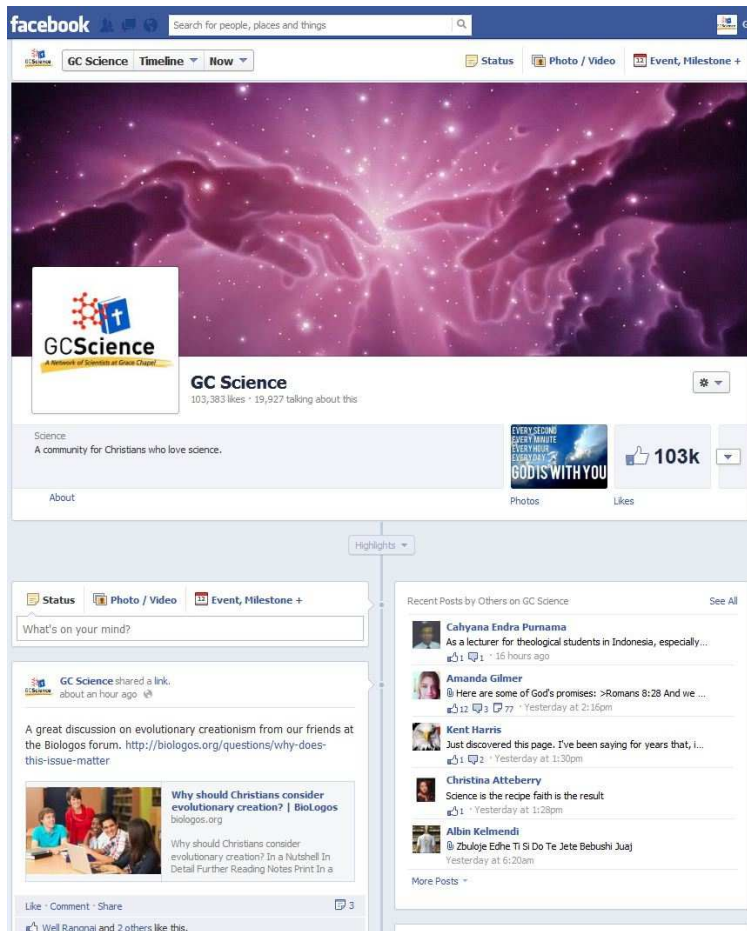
facebook

Search for people, places and things

GC Science | Timeline | Now

Status | Photo / Video | Event, Milestone +

GCScience
A Network of Scientists at Grace Chapel

GC Science
103,383 likes · 19,927 talking about this

Science
A community for Christians who love science.

About

EVERY SECOND EVERY MINUTE EVERY HOUR EVERY DAY GOD IS WITH YOU

Photos

103k

Likes

Highlights

Status | Photo / Video | Event, Milestone +

What's on your mind?

GC Science shared a link.
about an hour ago

A great discussion on evolutionary creationism from our friends at the Biologos forum. http://biologos.org/questions/why-does-this-issue-matter

Why should Christians consider evolutionary creation? | BioLogos
biologos.org

Why should Christians consider evolutionary creation? In a Nutshell In Detail Further Reading Notes Print In a

Like · Comment · Share

3

Well Rangnai and 2 others like this.

Recent Posts by Others on GC Science

See All

Cahyana Endra Purnama
As a lecturer for theological students in Indonesia, especially...
1 1 · 16 hours ago

Amanda Gilmer
Here are some of God's promises: >Romans 8:28 And we ...
12 3 77 · Yesterday at 2:16pm

Kent Harris
Just discovered this page. I've been saying for years that, i...
1 2 · Yesterday at 1:30pm

Christina Atteberry
Science is the recipe faith is the result
1 · Yesterday at 1:28pm

Albin Kelmendi
Zbuloje Edhe Ti Si Do Te Jete Bebushi Juaj
Yesterday at 6:20am

More Posts